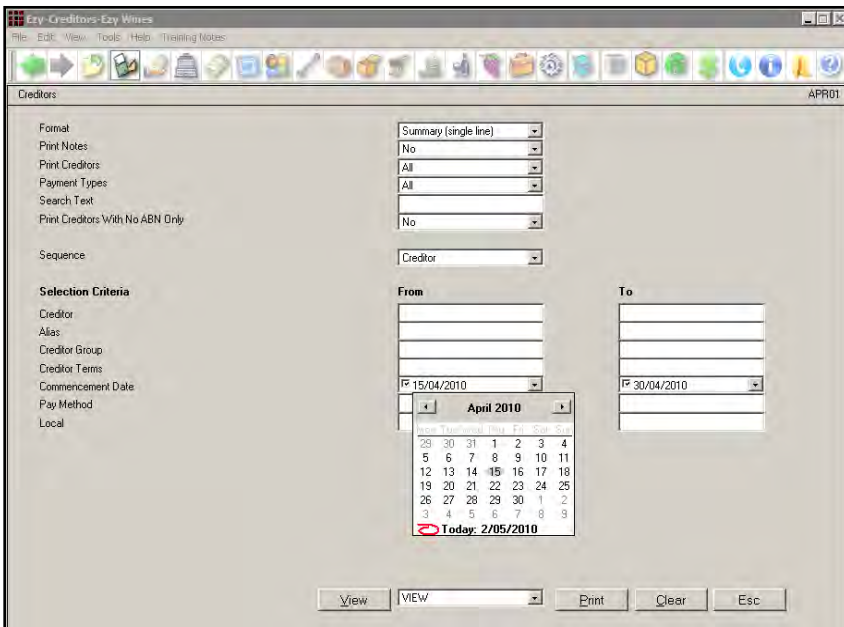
Ezy-Creditors-Ezy Wares

File Edit View Tools Help Training Notes

Creditors APR01

Format Summary (single line)
Print Notes No
Print Creditors All
Payment Types All
Search Text
Print Creditors With No ABN Only No

Sequence Creditor

Selection Criteria From To
Creditor
Alias
Creditor Group
Creditor Terms
Commencement Date 15/04/2010 30/04/2010
Pay Method
Local

April 2010

| Mon | Tue | Wed | Thu | Fri | Sat | Sun |
|---|---|---|---|---|---|---|
| 29 | 30 | 31 | 1 | 2 | 3 | 4 |
| 5 | 6 | 7 | 8 | 9 | 10 | 11 |
| 12 | 13 | 14 | 15 | 16 | 17 | 18 |
| 19 | 20 | 21 | 22 | 23 | 24 | 25 |
| 26 | 27 | 28 | 29 | 30 | 1 | 2 |
| 3 | 4 | 5 | 6 | 7 | 8 | 9 |

Today: 2/05/2010

View VIEW Print Clear Esc